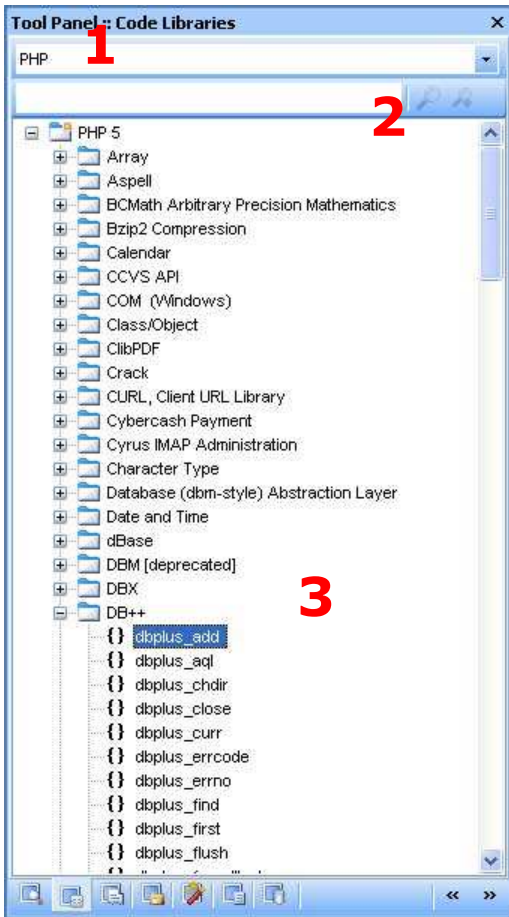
Tool Panel :: Code Libraries ×

1

PHP

2

PHP 5
Array
Aspell
BCMath Arbitrary Precision Mathematics
Bzip2 Compression
Calendar
CCVS API
COM (Windows)
Class/Object
ClibPDF
Crack
CURL, Client URL Library
Cybercash Payment
Cyrus IMAP Administration
Character Type
Database (dbm-style) Abstraction Layer
Date and Time
dBase
DBM [deprecated]
DBX

3

DB++
{} dbplus_add
{} dbplus_aql
{} dbplus_chdir
{} dbplus_close
{} dbplus_curr
{} dbplus_errcode
{} dbplus_errno
{} dbplus_find
{} dbplus_first
{} dbplus_flush
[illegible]

« »